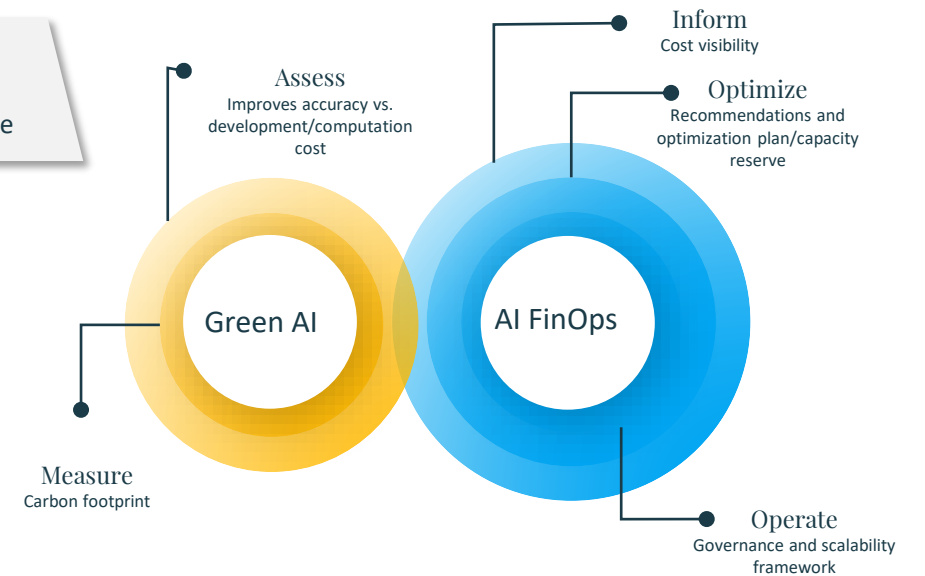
e

Assess
Improves accuracy vs. development/computation cost

Inform
Cost visibility

Optimize
Recommendations and optimization plan/capacity reserve

Green AI

AI FinOps

Measure
Carbon footprint

Operate
Governance and scalability framework